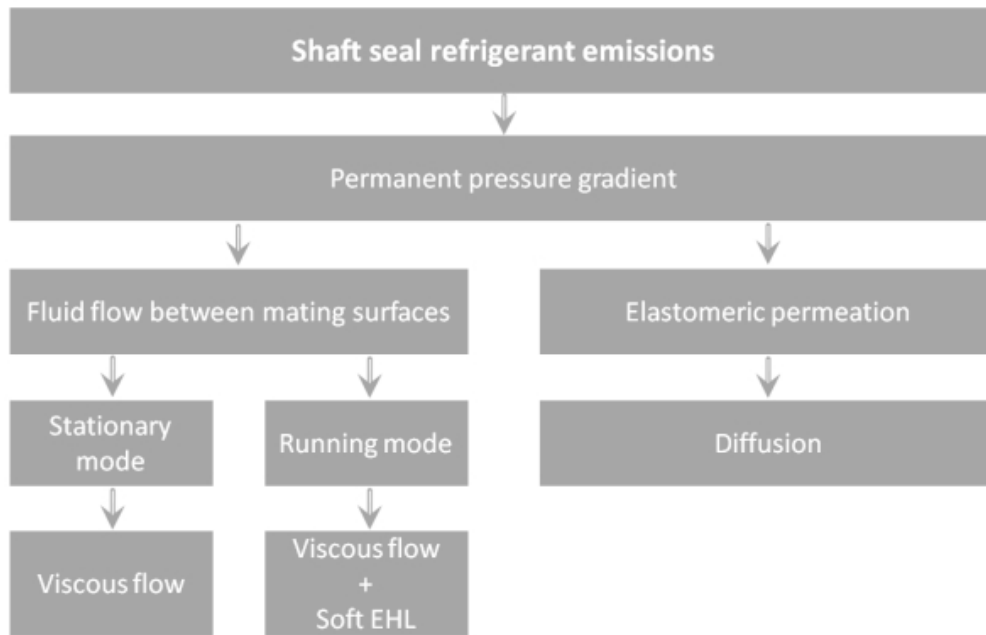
Shaft seal refrigerant emissions

Permanent pressure gradient

Fluid flow between mating surfaces

Elastomeric permeation

Stationary mode

Running mode

Diffusion

Viscous flow

Viscous flow + Soft EHL